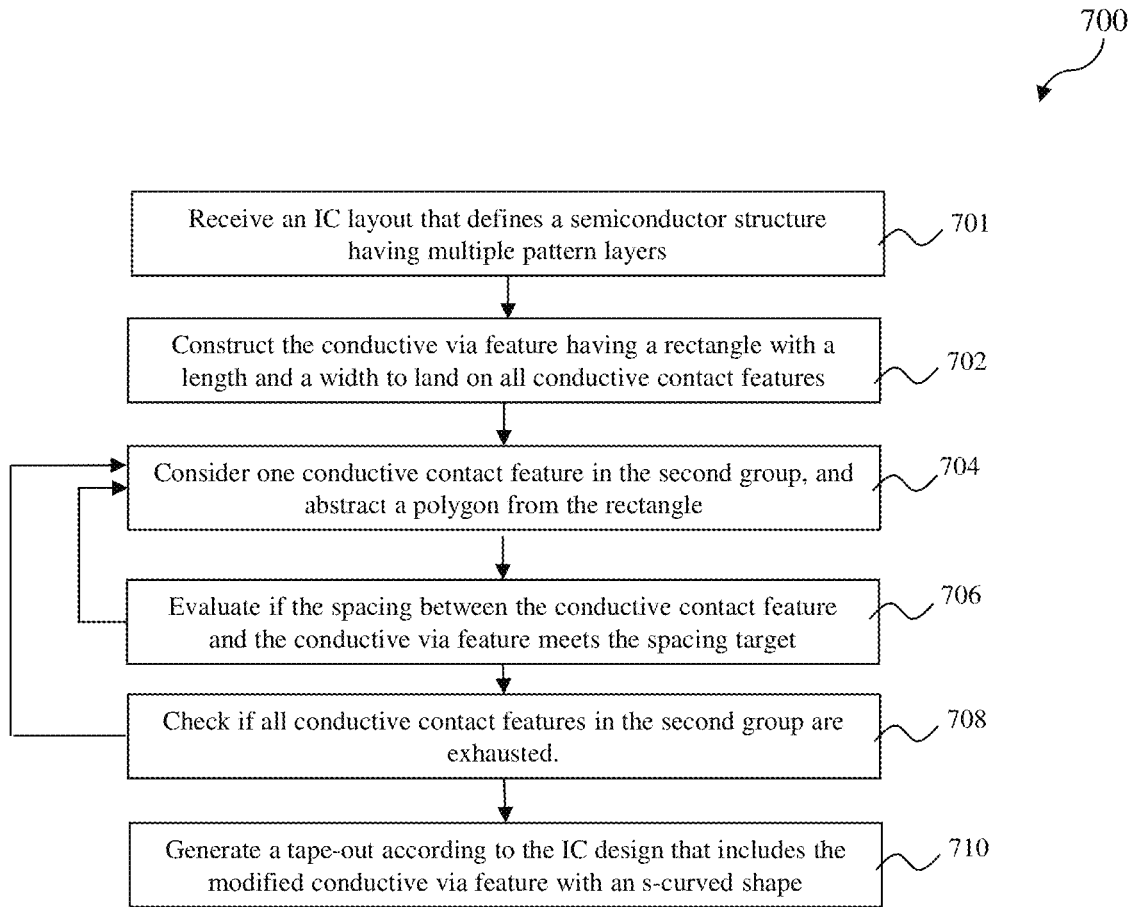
700

Receive an IC layout that defines a semiconductor structure having multiple pattern layers

701

Construct the conductive via feature having a rectangle with a length and a width to land on all conductive contact features

702

Consider one conductive contact feature in the second group, and abstract a polygon from the rectangle

704

Evaluate if the spacing between the conductive contact feature and the conductive via feature meets the spacing target

706

Check if all conductive contact features in the second group are exhausted.

708

Generate a tape-out according to the IC design that includes the modified conductive via feature with an s-curved shape

710